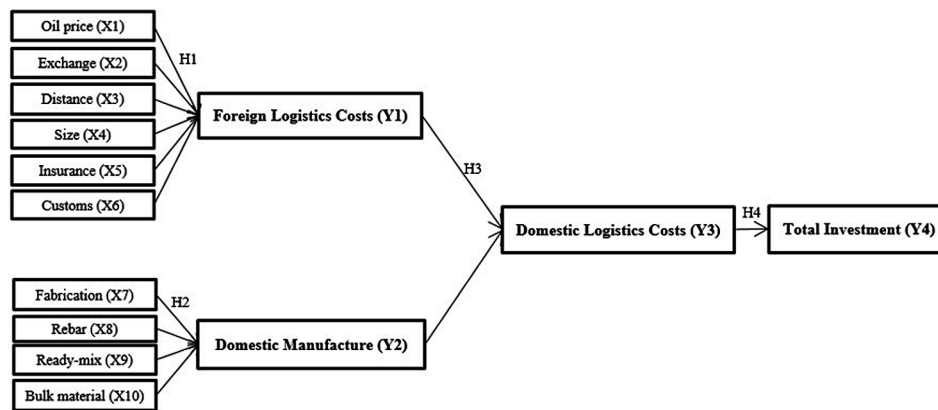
Oil price (X1)
Exchange (X2)
Distance (X3)
Size (X4)
Insurance (X5)
Customs (X6)
H1
Foreign Logistics Costs (Y1)
H3
Domestic Logistics Costs (Y3)
H4
Total Investment (Y4)
Fabrication (X7)
Rebar (X8)
Ready-mix (X9)
Bulk material (X10)
H2
Domestic Manufacture (Y2)